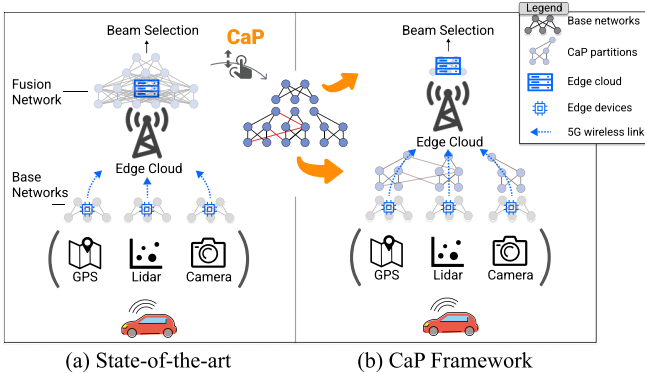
Beam Selection

CaP

Fusion Network

Edge Cloud

Base Networks

GPS

Lidar

Camera

(a) State-of-the-art

Beam Selection

Edge Cloud

GPS

Lidar

Camera

(b) CaP Framework

Legend

Base networks

CaP partitions

Edge cloud

Edge devices

5G wireless link